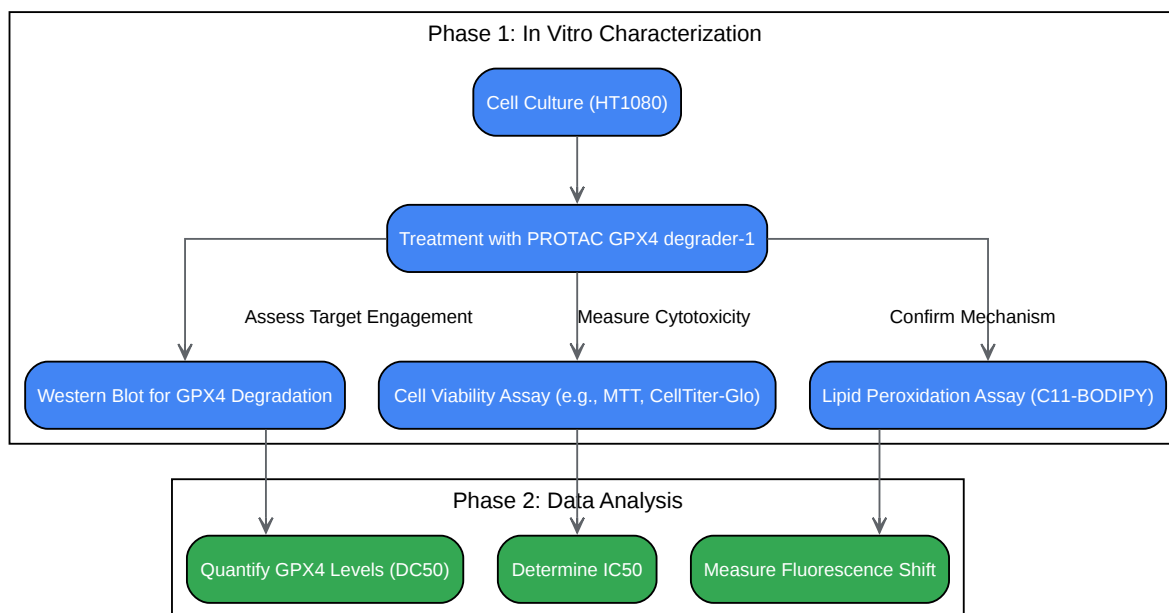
Phase 1: In Vitro Characterization

Cell Culture (HT1080)

Treatment with PROTAC GPX4 degrader-1

Assess Target Engagement

Measure Cytotoxicity

Confirm Mechanism

Western Blot for GPX4 Degradation

Cell Viability Assay (e.g., MTT, CellTiter-Glo)

Lipid Peroxidation Assay (C11-BODIPY)

Phase 2: Data Analysis

Quantify GPX4 Levels (DC50)

Determine IC50

Measure Fluorescence Shift